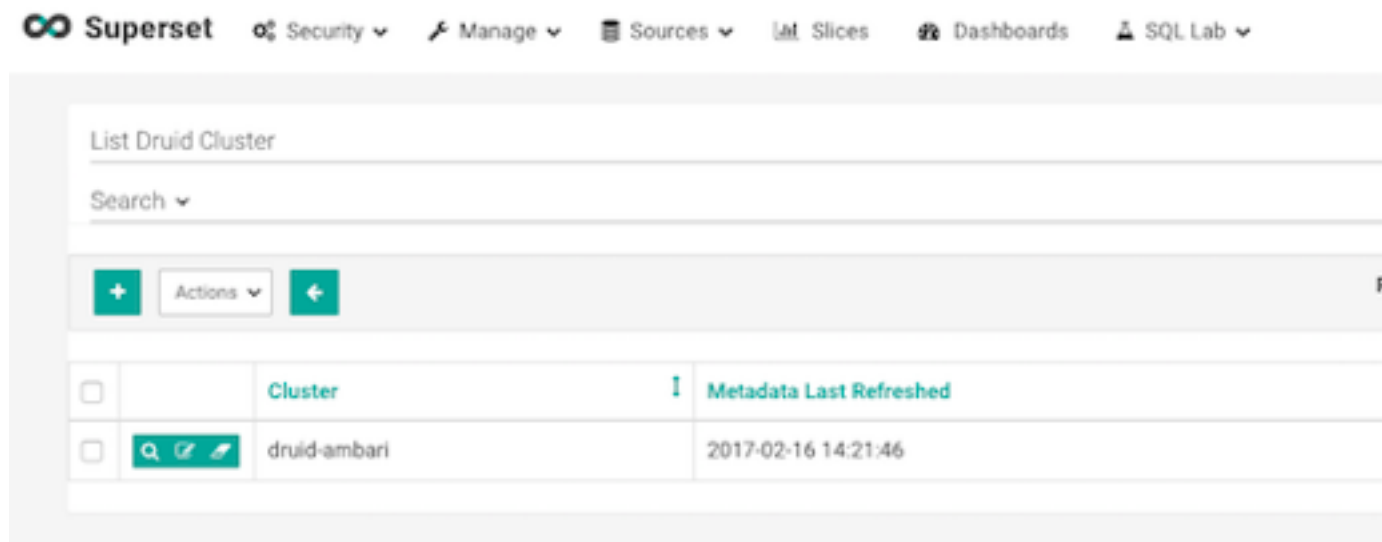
Superset Security Manage Sources Slices Dashboards SQL Lab

List Druid Cluster

Search

+ Actions

| | | Cluster | Metadata Last Refreshed |
|---|---|---|---|
| | | druid-ambari | 2017-02-16 14:21:46 |